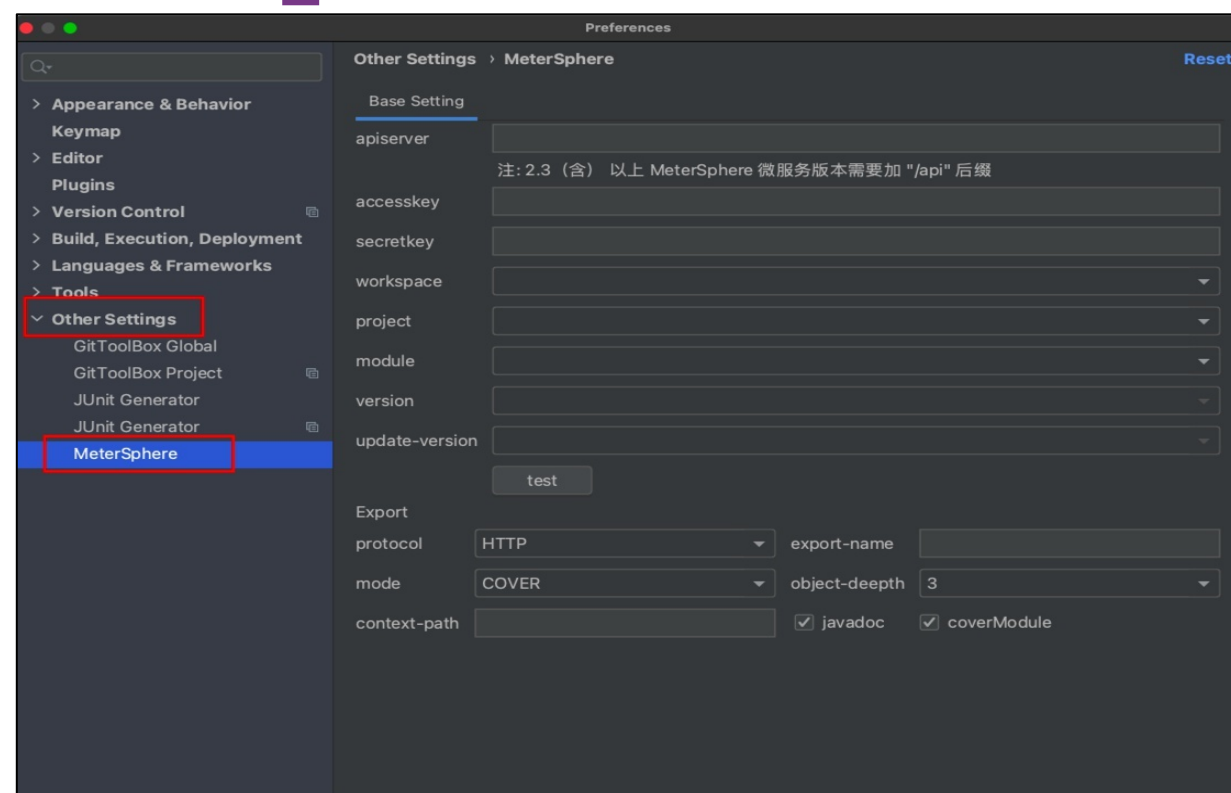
Preferences

> Appearance & Behavior
Keymap
> Editor
Plugins
> Version Control
> Build, Execution, Deployment
> Languages & Frameworks
> Tools
Other Settings
GitToolBox Global
GitToolBox Project
JUnit Generator
JUnit Generator
MeterSphere

Other Settings › MeterSphere
Reset

Base Setting

apiserver
注: 2.3（含）以上 MeterSphere 微服务版本需要加 "/api" 后缀
accesskey
secretkey
workspace
project
module
version
update-version
test

Export
protocol HTTP
export-name
mode COVER
object-deepth 3
context-path
javadoc
coverModule